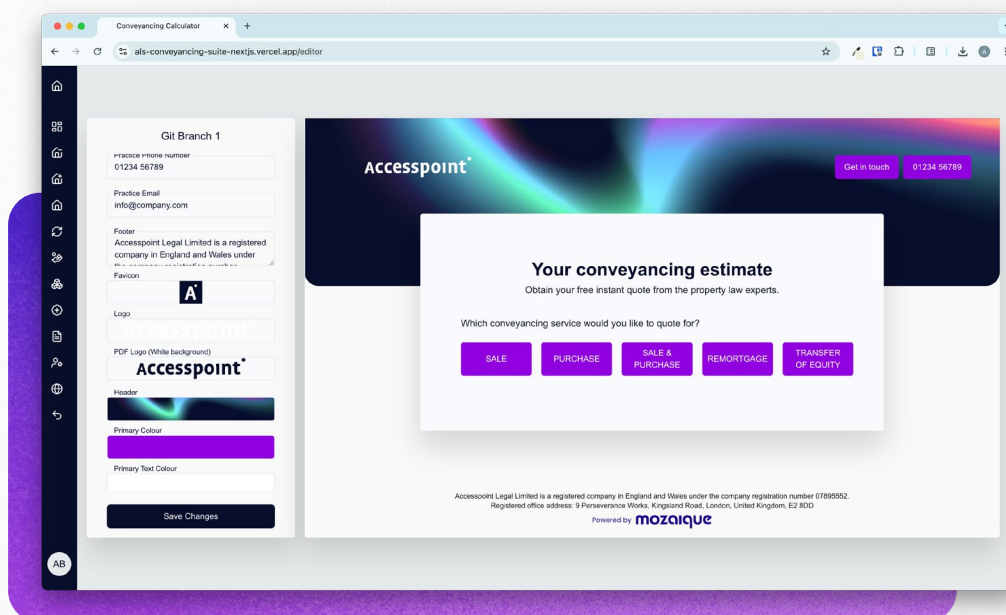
Conveyancing Calculator

als-conveyancing-suite-nextjs.vercel.app/editor

Git Branch 1

Practice Phone Number
01234 56789

Practice Email
info@company.com

Footer
Accesspoint Legal Limited is a registered company in England and Wales under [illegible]

Favicon
A

Logo
Accesspoint

PDF Logo (White background)
Accesspoint

Header

Primary Colour

Primary Text Colour

Save Changes

AB

Accesspoint

Get in touch
01234 56789

Your conveyancing estimate
Obtain your free instant quote from the property law experts.

Which conveyancing service would you like to quote for?

SALE
PURCHASE
SALE & PURCHASE
REMORTGAGE
TRANSFER OF EQUITY

Accesspoint Legal Limited is a registered company in England and Wales under the company registration number 07895552.
Registered office address: 9 Perseverance Works, Kingsland Road, London, United Kingdom, E2 8DD

Powered by MOZAIQUE